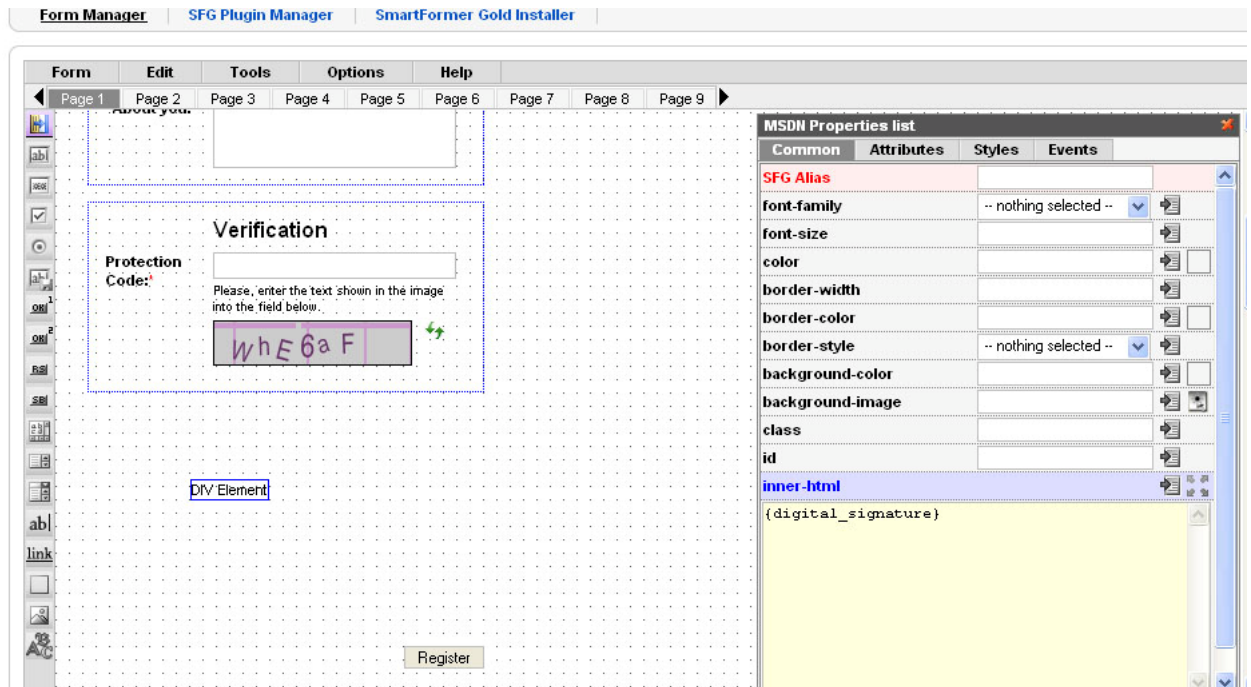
Form Manager | SFG Plugin Manager | SmartFormer Gold Installer

Form | Edit | Tools | Options | Help

Page 1 | Page 2 | Page 3 | Page 4 | Page 5 | Page 6 | Page 7 | Page 8 | Page 9

About you:

Verification

Protection Code:*

Please, enter the text shown in the image into the field below.

WhE6aF

DIV Element

Register

abl

link

MSDN Properties list

Common | Attributes | Styles | Events

| | |
|---|---|
| SFG Alias | |
| font-family | -- nothing selected -- |
| font-size | |
| color | |
| border-width | |
| border-color | |
| border-style | -- nothing selected -- |
| background-color | |
| background-image | |
| class | |
| id | |
| inner-html | |

{digital_signature}